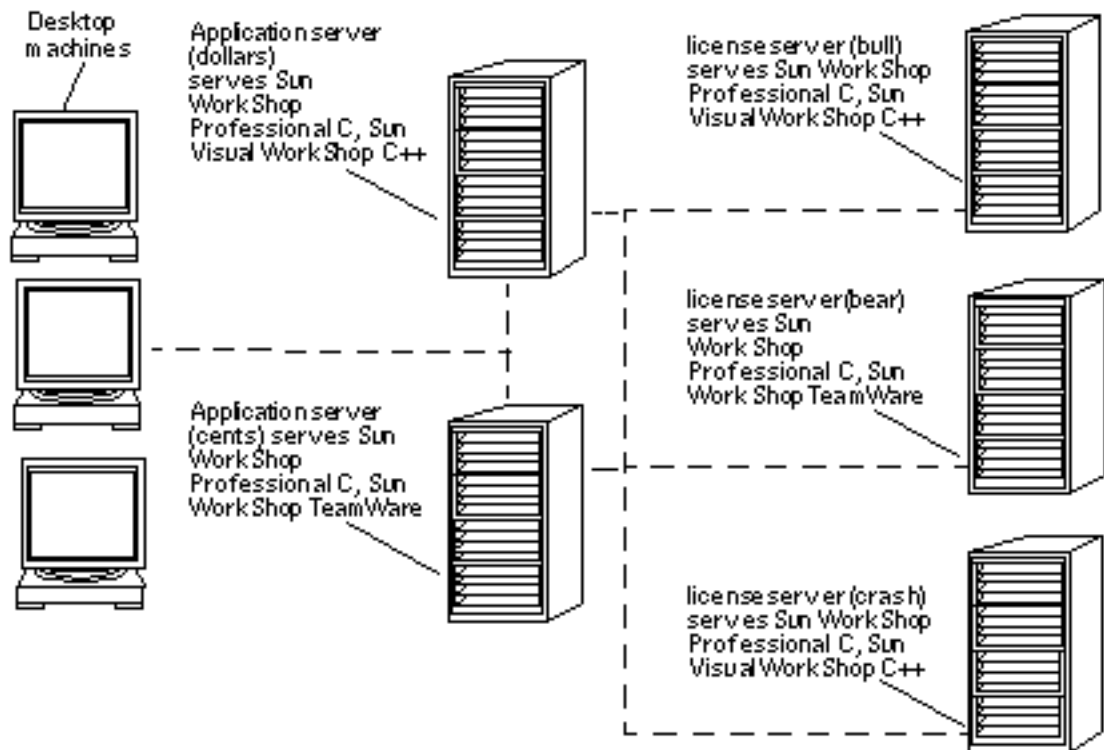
Desktop machines

Application server (dollars) serves Sun WorkShop Professional C, Sun Visual WorkShop C++

license server (bull) serves Sun WorkShop Professional C, Sun Visual WorkShop C++

license server (bear) serves Sun WorkShop Professional C, Sun WorkShop TeamWare

Application server (cents) serves Sun WorkShop Professional C, Sun WorkShop TeamWare

license server (crash) serves Sun WorkShop Professional C, Sun Visual WorkShop C++